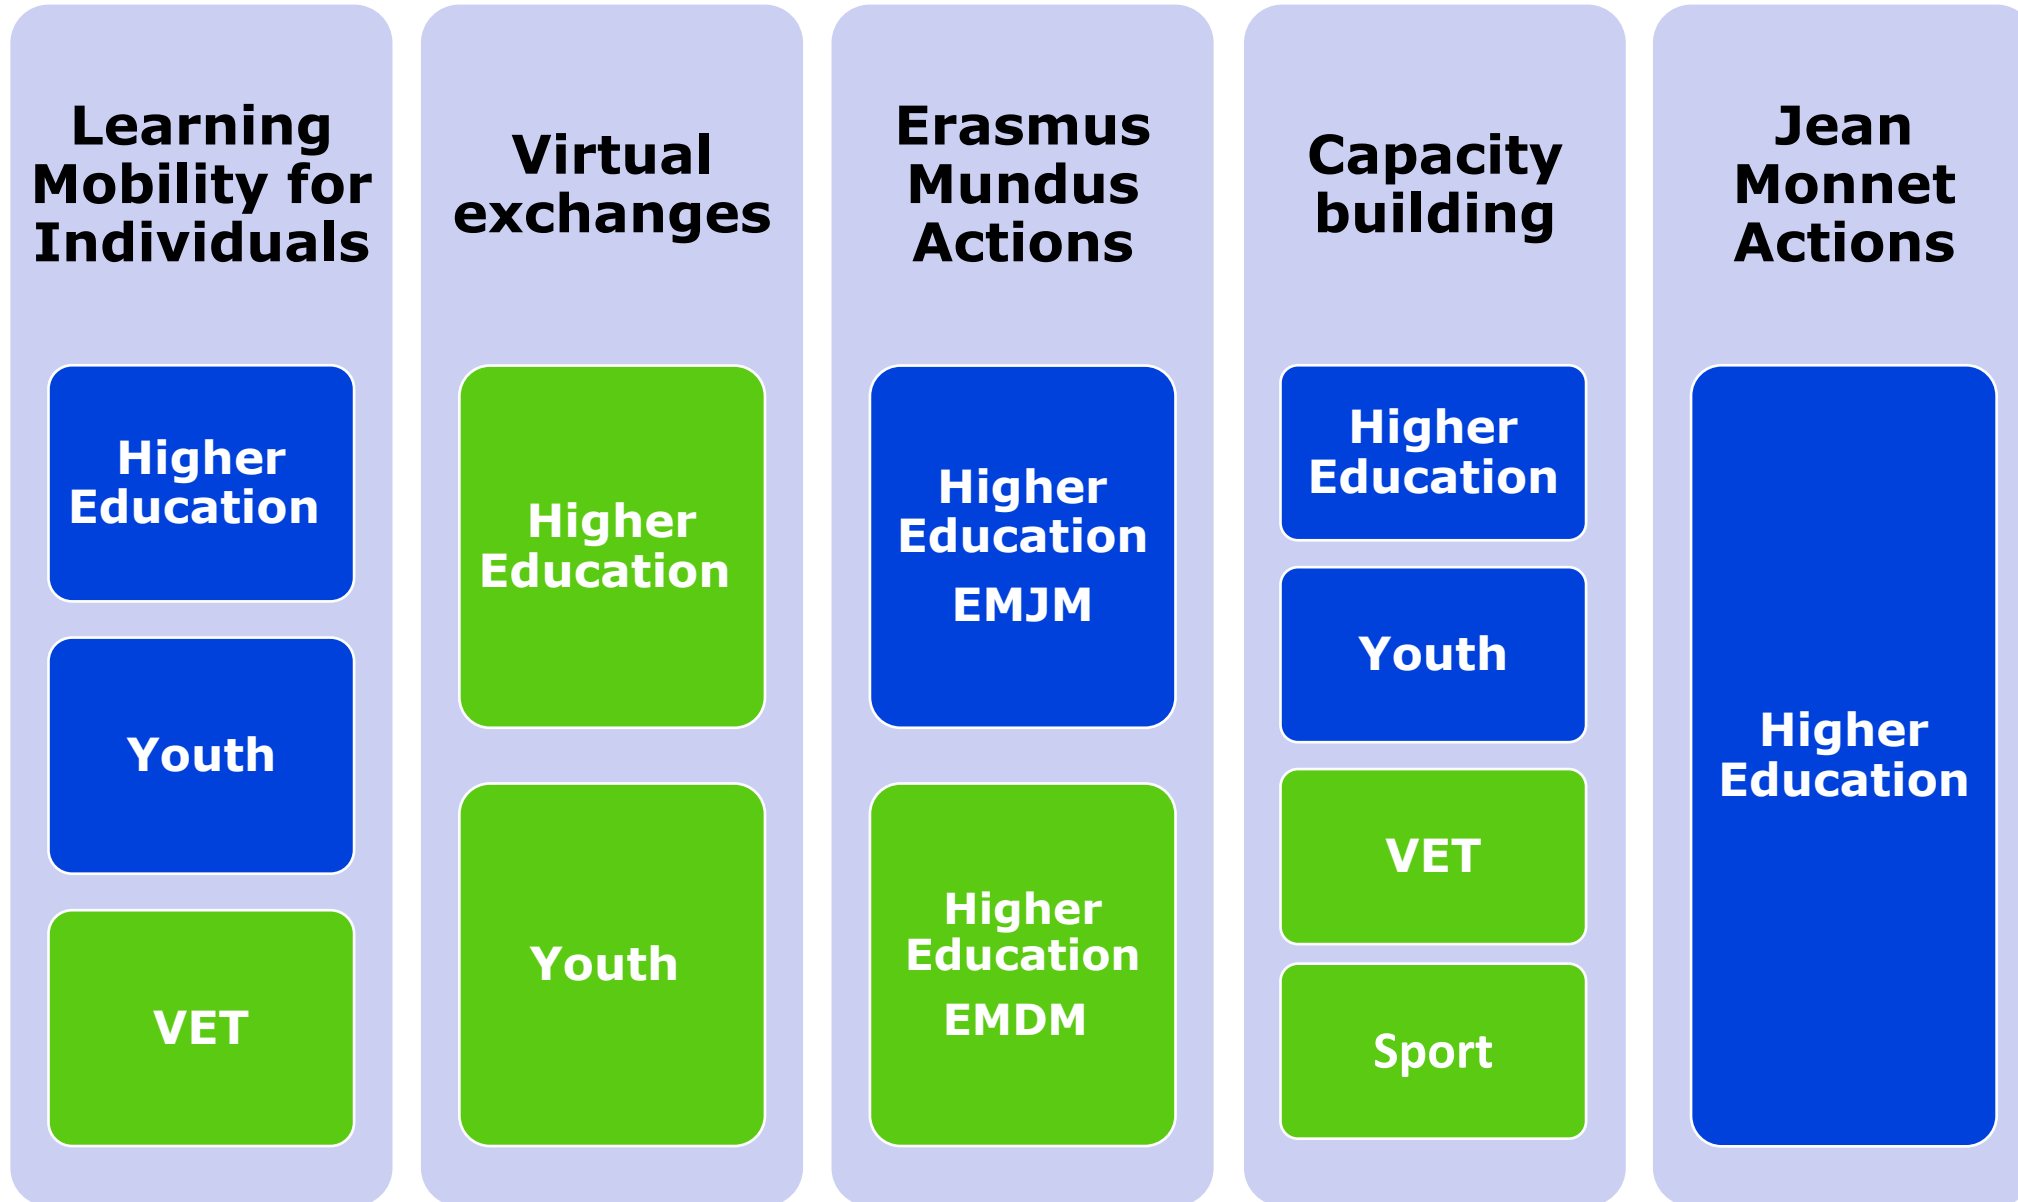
Learning Mobility for Individuals

Higher Education

Youth

VET

Virtual exchanges

Higher Education

Youth

Erasmus Mundus Actions

Higher Education
EMJM

Higher Education
EMDM

Capacity building

Higher Education

Youth

VET

Sport

Jean Monnet Actions

Higher Education